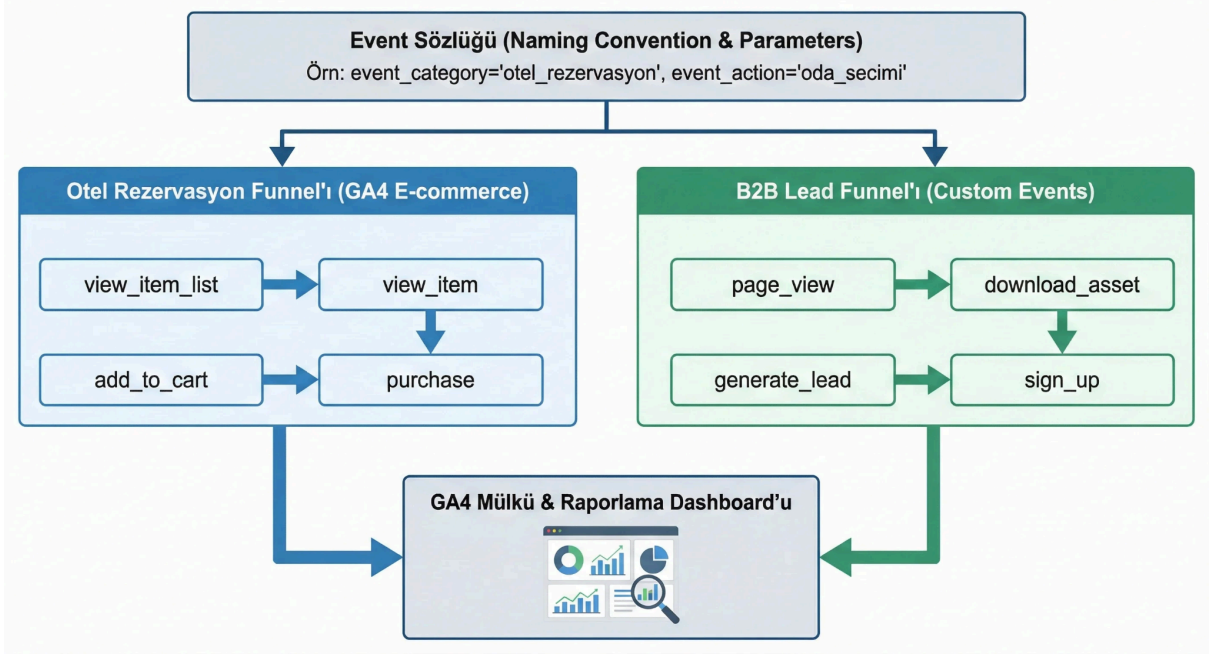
Event Sözlüğü (Naming Convention & Parameters)
Örn: event_category='otel_rezervasyon', event_action='oda_secimi'

Otel Rezervasyon Funnel'ı (GA4 E-commerce)

view_item_list
view_item
add_to_cart
purchase

B2B Lead Funnel'ı (Custom Events)

page_view
download_asset
generate_lead
sign_up

GA4 Mülkü & Raporlama Dashboard'u